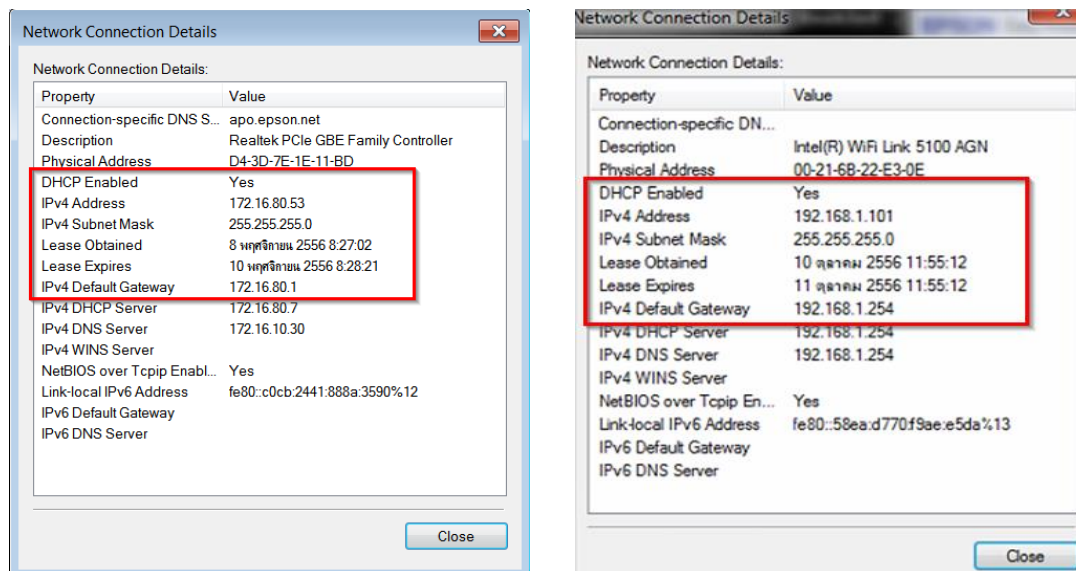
Network Connection Details

Network Connection Details:

| Property | Value |
|---|---|
| Connection-specific DNS S... | apo.epson.net |
| Description | Realtek PCIe GBE Family Controller |
| Physical Address | D4-3D-7E-1E-11-BD |
| DHCP Enabled | Yes |
| IPv4 Address | 172.16.80.53 |
| IPv4 Subnet Mask | 255.255.255.0 |
| Lease Obtained | 8 พฤศจิกายน 2556 8:27:02 |
| Lease Expires | 10 พฤศจิกายน 2556 8:28:21 |
| IPv4 Default Gateway | 172.16.80.1 |
| IPv4 DHCP Server | 172.16.80.7 |
| IPv4 DNS Server | 172.16.10.30 |
| IPv4 WINS Server | |
| NetBIOS over Tcpip Enabl... | Yes |
| Link-local IPv6 Address | fe80::c0cb:2441:888a:3590%12 |
| IPv6 Default Gateway | |
| IPv6 DNS Server | |

Close

Network Connection Details

Network Connection Details:

| Property | Value |
|---|---|
| Connection-specific DN... | |
| Description | Intel(R) WiFi Link 5100 AGN |
| Physical Address | 00-21-6B-22-E3-0E |
| DHCP Enabled | Yes |
| IPv4 Address | 192.168.1.101 |
| IPv4 Subnet Mask | 255.255.255.0 |
| Lease Obtained | 10 ตุลาคม 2556 11:55:12 |
| Lease Expires | 11 ตุลาคม 2556 11:55:12 |
| IPv4 Default Gateway | 192.168.1.254 |
| IPv4 DHCP Server | 192.168.1.254 |
| IPv4 DNS Server | 192.168.1.254 |
| IPv4 WINS Server | |
| NetBIOS over Tcpip En... | Yes |
| Link-local IPv6 Address | fe80::58ea:d770:f9ae:e5da%13 |
| IPv6 Default Gateway | |
| IPv6 DNS Server | |

Close